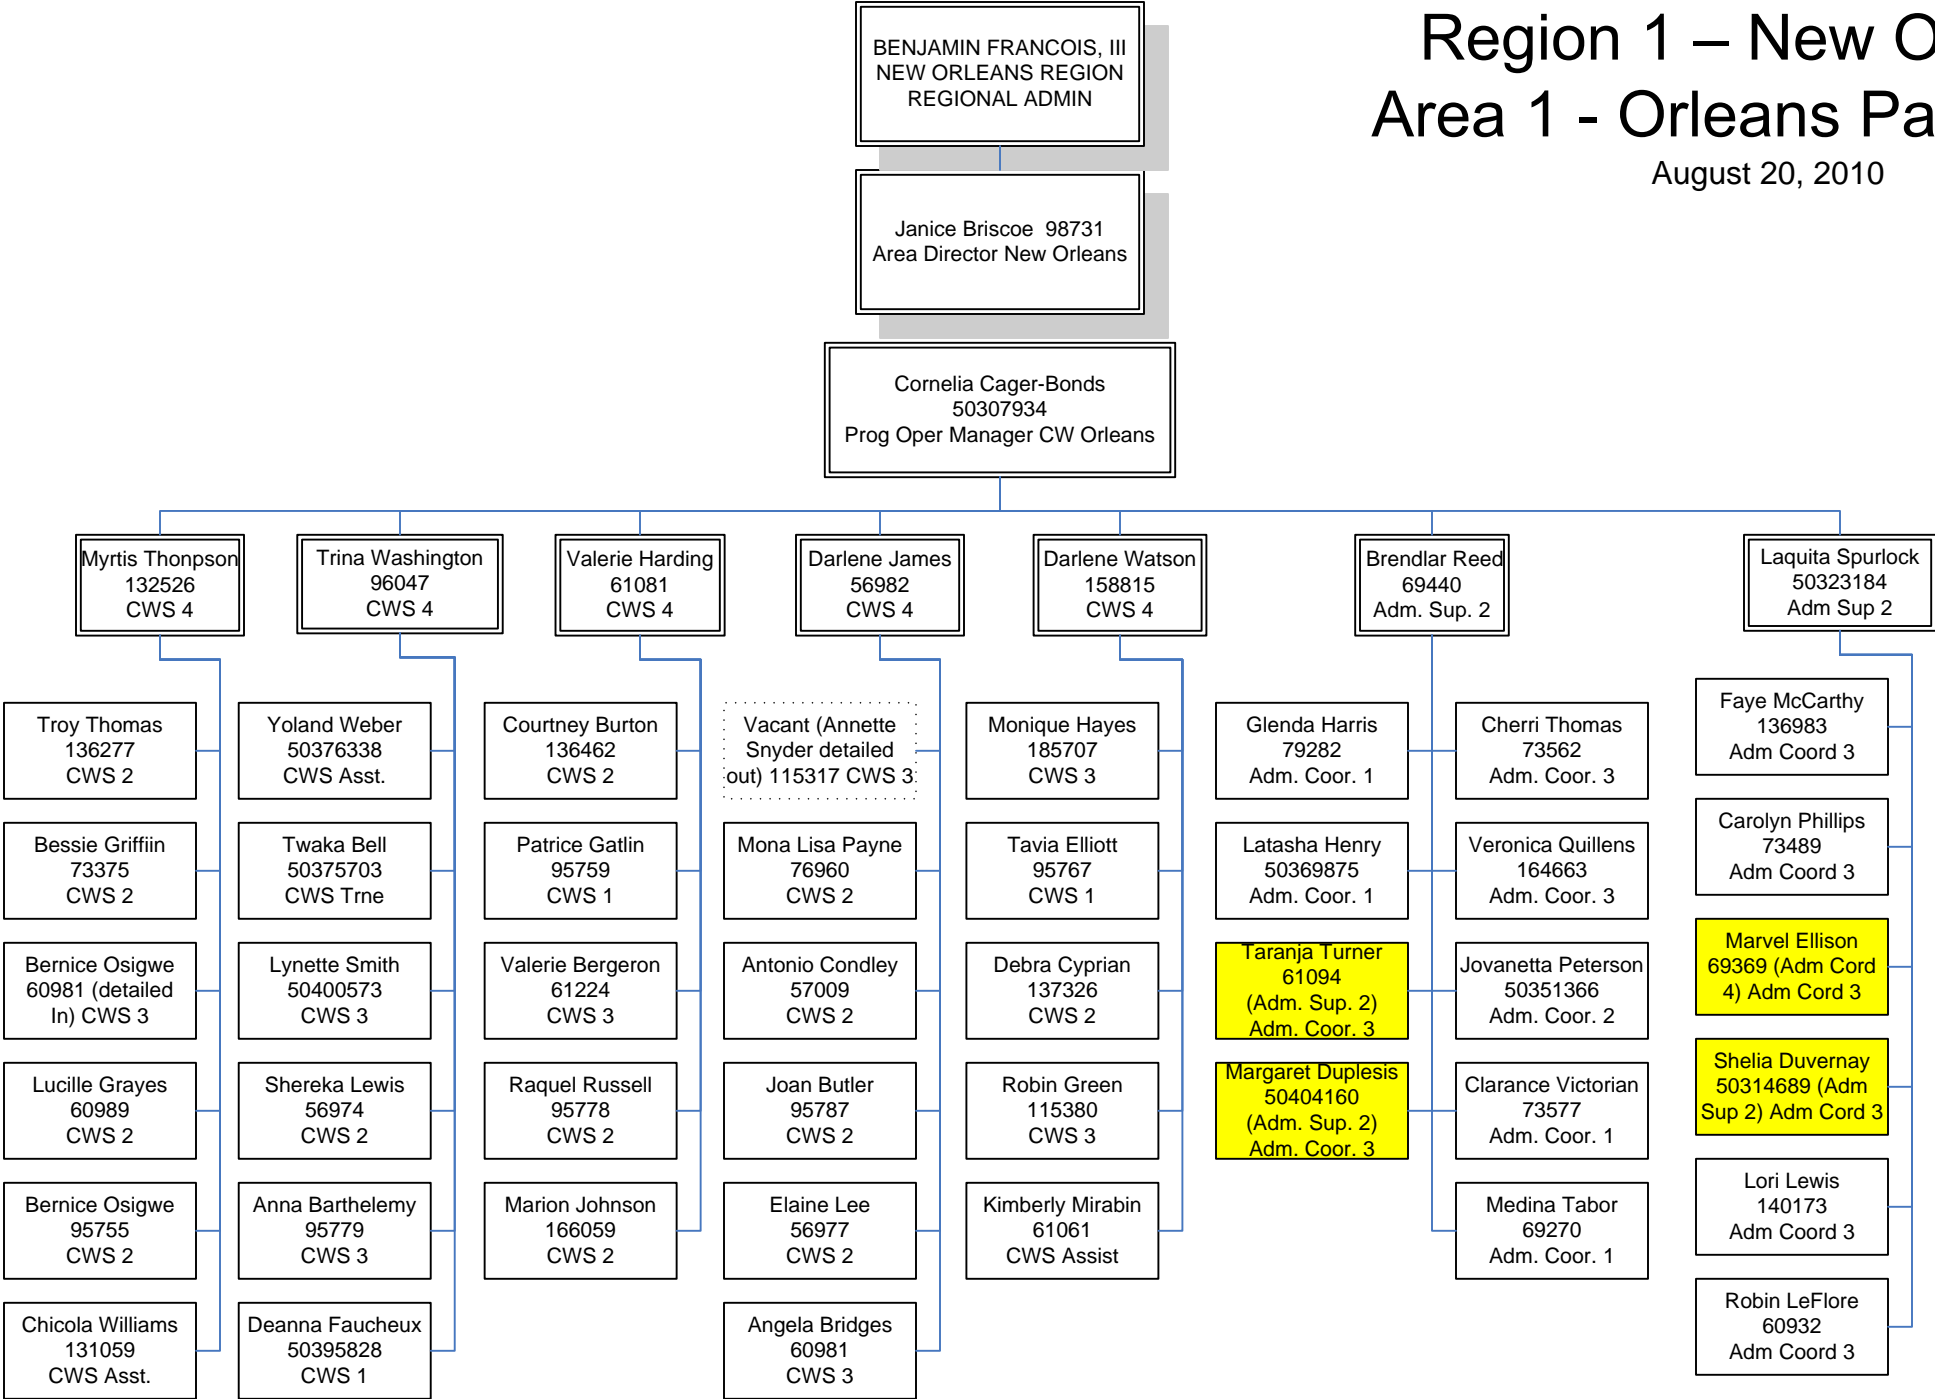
Region 1 – New O
Area 1 - Orleans Pa
August 20, 2010

BENJAMIN FRANCOIS, III
NEW ORLEANS REGION
REGIONAL ADMIN

Janice Briscoe 98731
Area Director New Orleans

Cornelia Cager-Bonds
50307934
Prog Oper Manager CW Orleans

Myrtis Thonpson
132526
CWS 4

Troy Thomas
136277
CWS 2

Bessie Griffiin
73375
CWS 2

Bernice Osigwe
60981 (detailed In) CWS 3

Lucille Grayes
60989
CWS 2

Bernice Osigwe
95755
CWS 2

Chicola Williams
131059
CWS Asst.

Trina Washington
96047
CWS 4

Yoland Weber
50376338
CWS Asst.

Twaka Bell
50375703
CWS Trne

Lynette Smith
50400573
CWS 3

Shereka Lewis
56974
CWS 2

Anna Barthelemy
95779
CWS 3

Deanna Faucheux
50395828
CWS 1

Valerie Harding
61081
CWS 4

Courtney Burton
136462
CWS 2

Patrice Gatlin
95759
CWS 1

Valerie Bergeron
61224
CWS 3

Raquel Russell
95778
CWS 2

Marion Johnson
166059
CWS 2

Darlene James
56982
CWS 4

Vacant (Annette Snyder detailed out) 115317 CWS 3

Mona Lisa Payne
76960
CWS 2

Antonio Condley
57009
CWS 2

Joan Butler
95787
CWS 2

Elaine Lee
56977
CWS 2

Angela Bridges
60981
CWS 3

Darlene Watson
158815
CWS 4

Monique Hayes
185707
CWS 3

Tavia Elliott
95767
CWS 1

Debra Cyprian
137326
CWS 2

Robin Green
115380
CWS 3

Kimberly Mirabin
61061
CWS Assist

Brendlar Reed
69440
Adm. Sup. 2

Glenda Harris
79282
Adm. Coor. 1

Latasha Henry
50369875
Adm. Coor. 1

Taranja Turner
61094
(Adm. Sup. 2)
Adm. Coor. 3

Margaret Duplesis
50404160
(Adm. Sup. 2)
Adm. Coor. 3

Cherri Thomas
73562
Adm. Coor. 3

Veronica Quillens
164663
Adm. Coor. 3

Jovanetta Peterson
50351366
Adm. Coor. 2

Clarance Victorian
73577
Adm. Coor. 1

Medina Tabor
69270
Adm. Coor. 1

Laquita Spurlock
50323184
Adm Sup 2

Faye McCarthy
136983
Adm Coord 3

Carolyn Phillips
73489
Adm Coord 3

Marvel Ellison
69369 (Adm Cord 4) Adm Cord 3

Shelia Duvernay
50314689 (Adm Sup 2) Adm Cord 3

Lori Lewis
140173
Adm Coord 3

Robin LeFlore
60932
Adm Coord 3